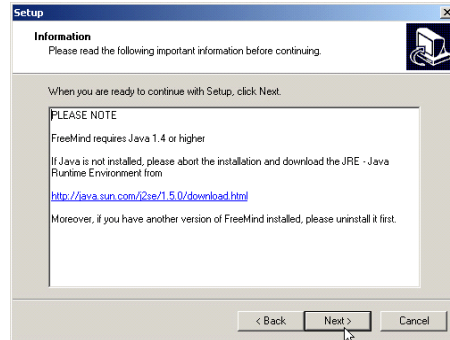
Setup

Information
Please read the following important information before continuing.

When you are ready to continue with Setup, click Next.

PLEASE NOTE

FreeMind requires Java 1.4 or higher

If Java is not installed, please abort the installation and download the JRE - Java Runtime Environment from

http://java.sun.com/j2se/1.5.0/download.html

Moreover, if you have another version of FreeMind installed, please uninstall it first.

< Back
Next >
Cancel